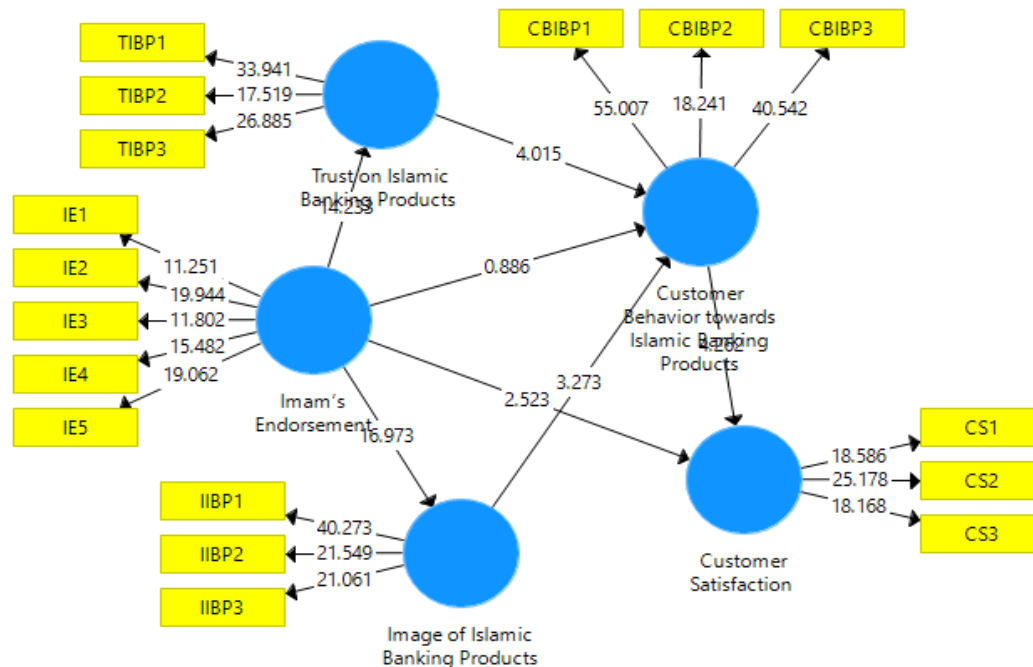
CBIBP1

CBIBP2

CBIBP3

TIBP1

TIBP2

TIBP3

33.941

17.519

26.885

55.007

18.241

40.542

4.015

Trust on Islamic Banking Products

14.253

IE1

IE2

IE3

IE4

IE5

11.251

19.944

11.802

15.482

19.062

0.886

Customer Behavior towards Islamic Banking Products

4.262

Imam's Endorsement

3.273

2.523

16.973

CS1

CS2

CS3

18.586

25.178

18.168

IIBP1

IIBP2

IIBP3

40.273

21.549

21.061

Customer Satisfaction

Image of Islamic Banking Products